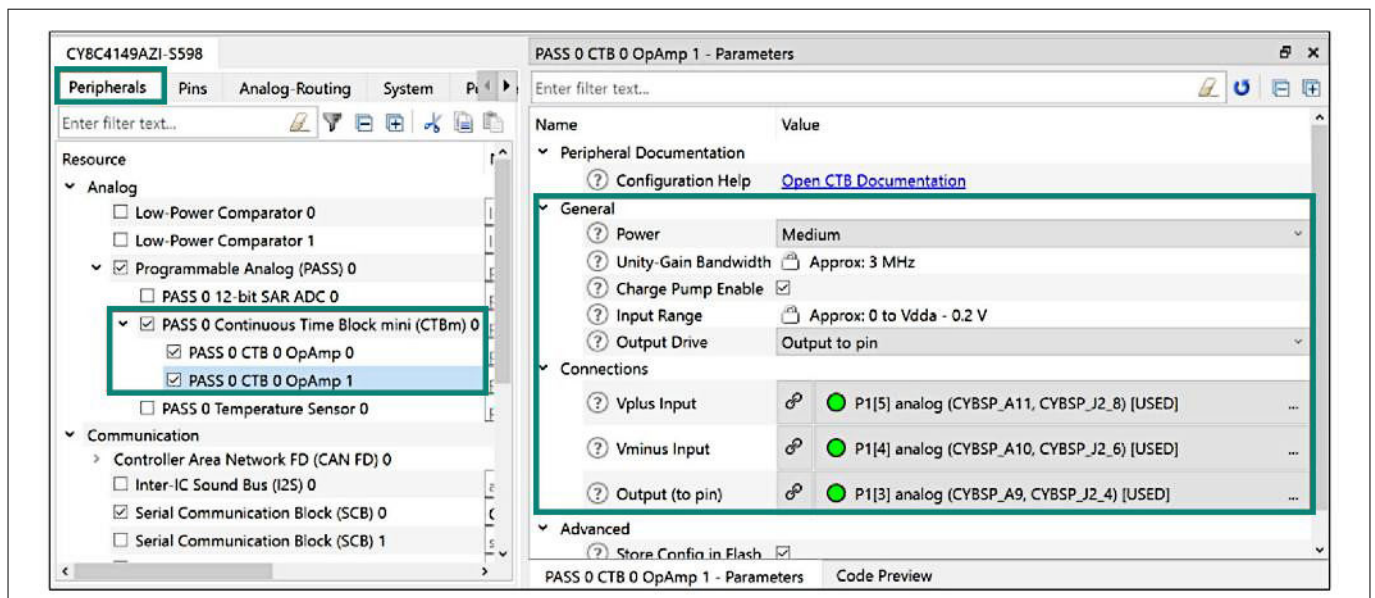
CY8C4149AZI-S598

Peripherals | Pins | Analog-Routing | System | P

Enter filter text...

Resource

Analog

☐ Low-Power Comparator 0

☐ Low-Power Comparator 1

☑ Programmable Analog (PASS) 0

☐ PASS 0 12-bit SAR ADC 0

☑ PASS 0 Continuous Time Block mini (CTBm) 0

☑ PASS 0 CTB 0 OpAmp 0

☑ PASS 0 CTB 0 OpAmp 1

☐ PASS 0 Temperature Sensor 0

Communication

Controller Area Network FD (CAN FD) 0

☐ Inter-IC Sound Bus (I2S) 0

☑ Serial Communication Block (SCB) 0

☐ Serial Communication Block (SCB) 1

PASS 0 CTB 0 OpAmp 1 - Parameters

Enter filter text...

| Name | Value |
|---|---|
| Peripheral Documentation | |
| Configuration Help | Open CTB Documentation |
| General | |
| Power | Medium |
| Unity-Gain Bandwidth | Approx: 3 MHz |
| Charge Pump Enable | ☑ |
| Input Range | Approx: 0 to Vdda - 0.2 V |
| Output Drive | Output to pin |
| Connections | |
| Vplus Input | P1[5] analog (CYBSP_A11, CYBSP_J2_8) [USED] |
| Vminus Input | P1[4] analog (CYBSP_A10, CYBSP_J2_6) [USED] |
| Output (to pin) | P1[3] analog (CYBSP_A9, CYBSP_J2_4) [USED] |
| Advanced | |
| Store Config in Flash | ☑ |

PASS 0 CTB 0 OpAmp 1 - Parameters | Code Preview